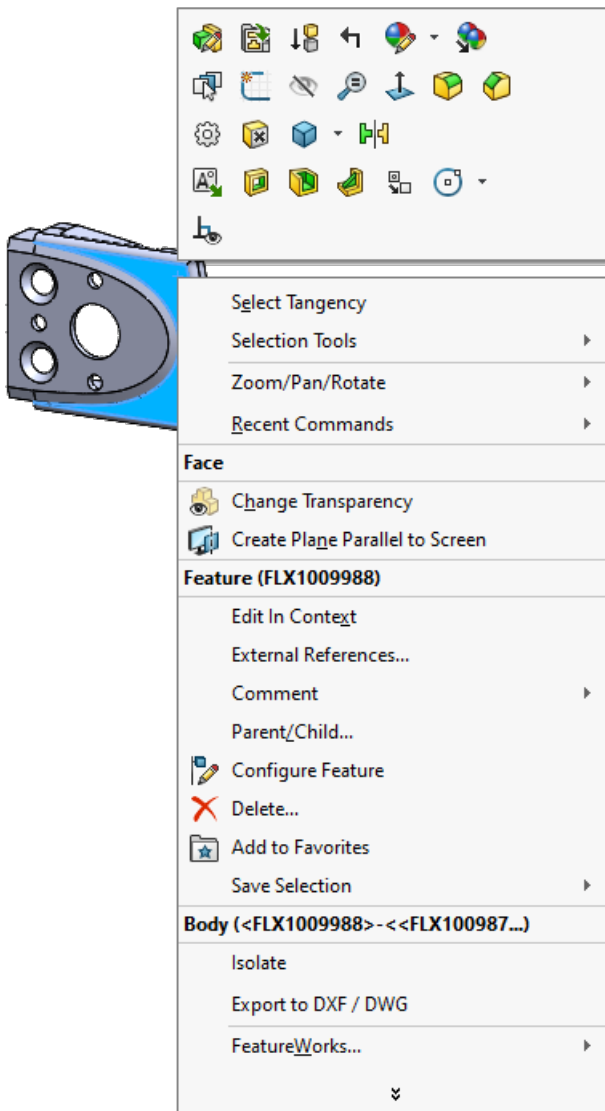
Select Tangency
Selection Tools
Zoom/Pan/Rotate
Recent Commands
Face
Change Transparency
Create Plane Parallel to Screen
Feature (FLX1009988)
Edit In Context
External References...
Comment
Parent/Child...
Configure Feature
Delete...
Add to Favorites
Save Selection
Body (<FLX1009988>-<<FLX100987...)
Isolate
Export to DXF / DWG
FeatureWorks...